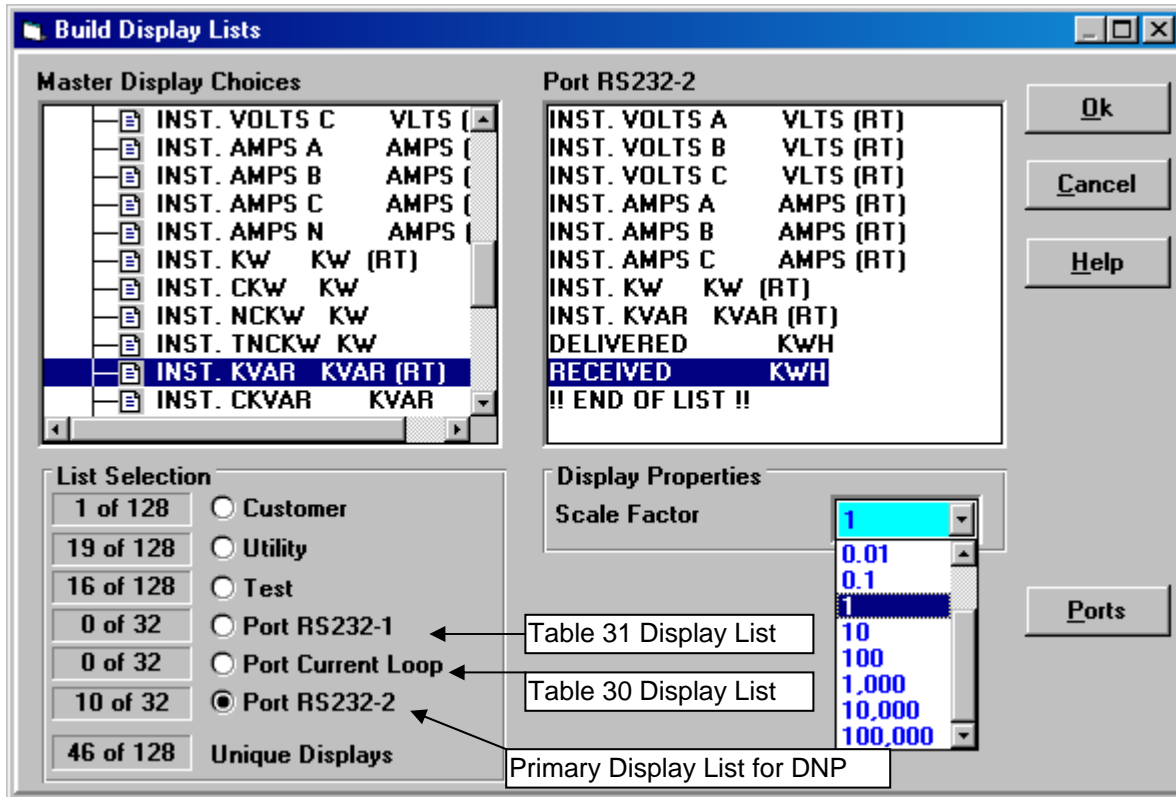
Build Display Lists

Master Display Choices

INST. VOLTS C VLTS (
INST. AMPS A AMPS (
INST. AMPS B AMPS (
INST. AMPS C AMPS (
INST. AMPS N AMPS (
INST. KW KW (RT)
INST. CKW KW
INST. NCKW KW
INST. TNCKW KW
INST. KVAR KVAR (RT)
INST. CKVAR KVAR

Port RS232-2

INST. VOLTS A VLTS (RT)
INST. VOLTS B VLTS (RT)
INST. VOLTS C VLTS (RT)
INST. AMPS A AMPS (RT)
INST. AMPS B AMPS (RT)
INST. AMPS C AMPS (RT)
INST. KW KW (RT)
INST. KVAR KVAR (RT)
DELIVERED KWH
RECEIVED KWH
!! END OF LIST !!

Ok

Cancel

Help

List Selection

1 of 128 Customer
19 of 128 Utility
16 of 128 Test
0 of 32 Port RS232-1
0 of 32 Port Current Loop
10 of 32 Port RS232-2
46 of 128 Unique Displays

Display Properties

Scale Factor 1

0.01
0.1
1
10
100
1,000
10,000
100,000

Ports

Table 31 Display List

Table 30 Display List

Primary Display List for DNP